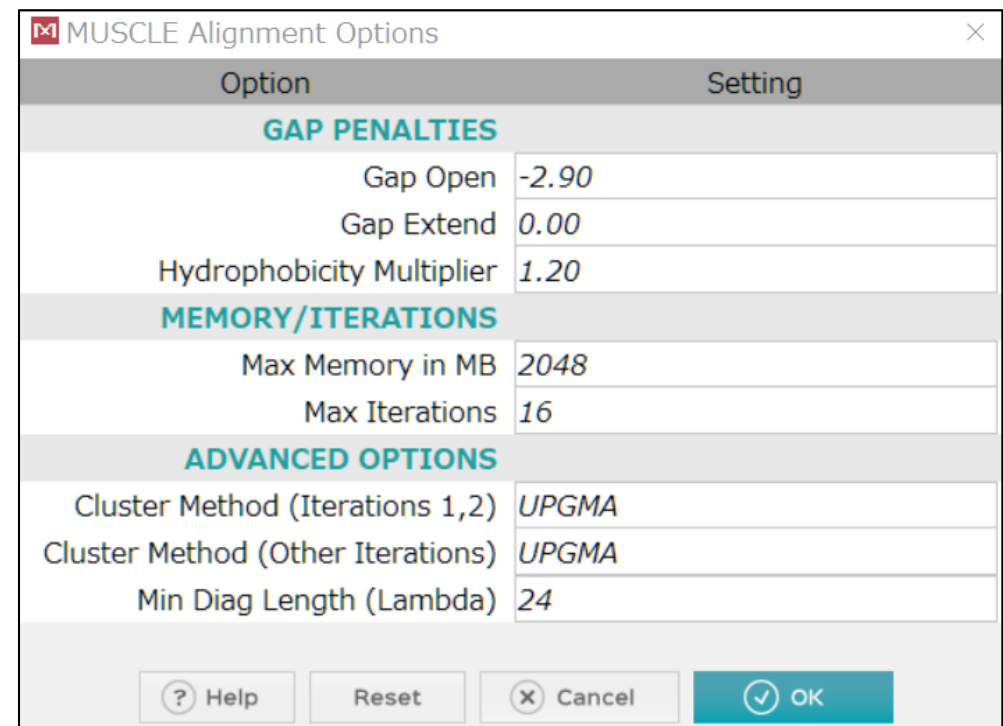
MUSCLE Alignment Options

| Option | Setting |
|---|---|
| GAP PENALTIES | |
| Gap Open | -2.90 |
| Gap Extend | 0.00 |
| Hydrophobicity Multiplier | 1.20 |
| MEMORY/ITERATIONS | |
| Max Memory in MB | 2048 |
| Max Iterations | 16 |
| ADVANCED OPTIONS | |
| Cluster Method (Iterations 1,2) | UPGMA |
| Cluster Method (Other Iterations) | UPGMA |
| Min Diag Length (Lambda) | 24 |

? Help | Reset | Cancel | OK